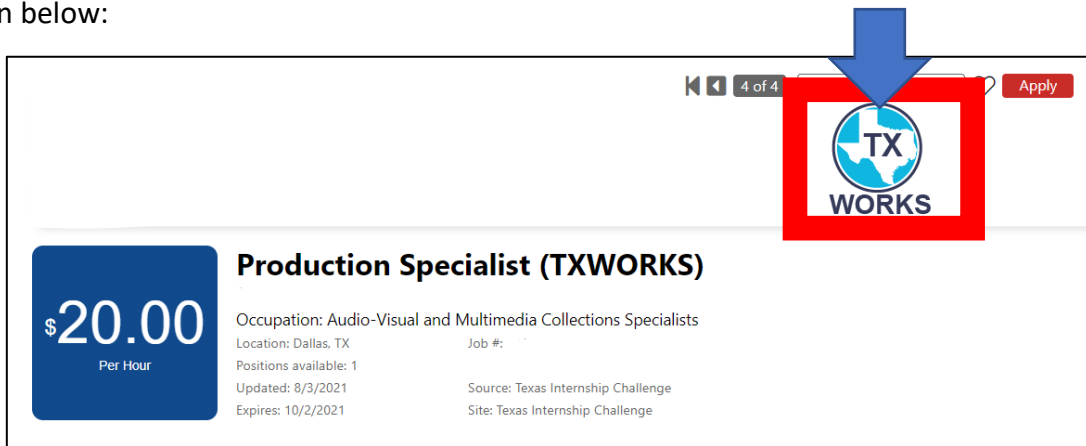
n below:

4 of 4

Apply

TX

WORKS

$20.00

Per Hour

Production Specialist (TXWORKS)

Occupation: Audio-Visual and Multimedia Collections Specialists

Location: Dallas, TX

Job #:

Positions available: 1

Updated: 8/3/2021

Source: Texas Internship Challenge

Expires: 10/2/2021

Site: Texas Internship Challenge